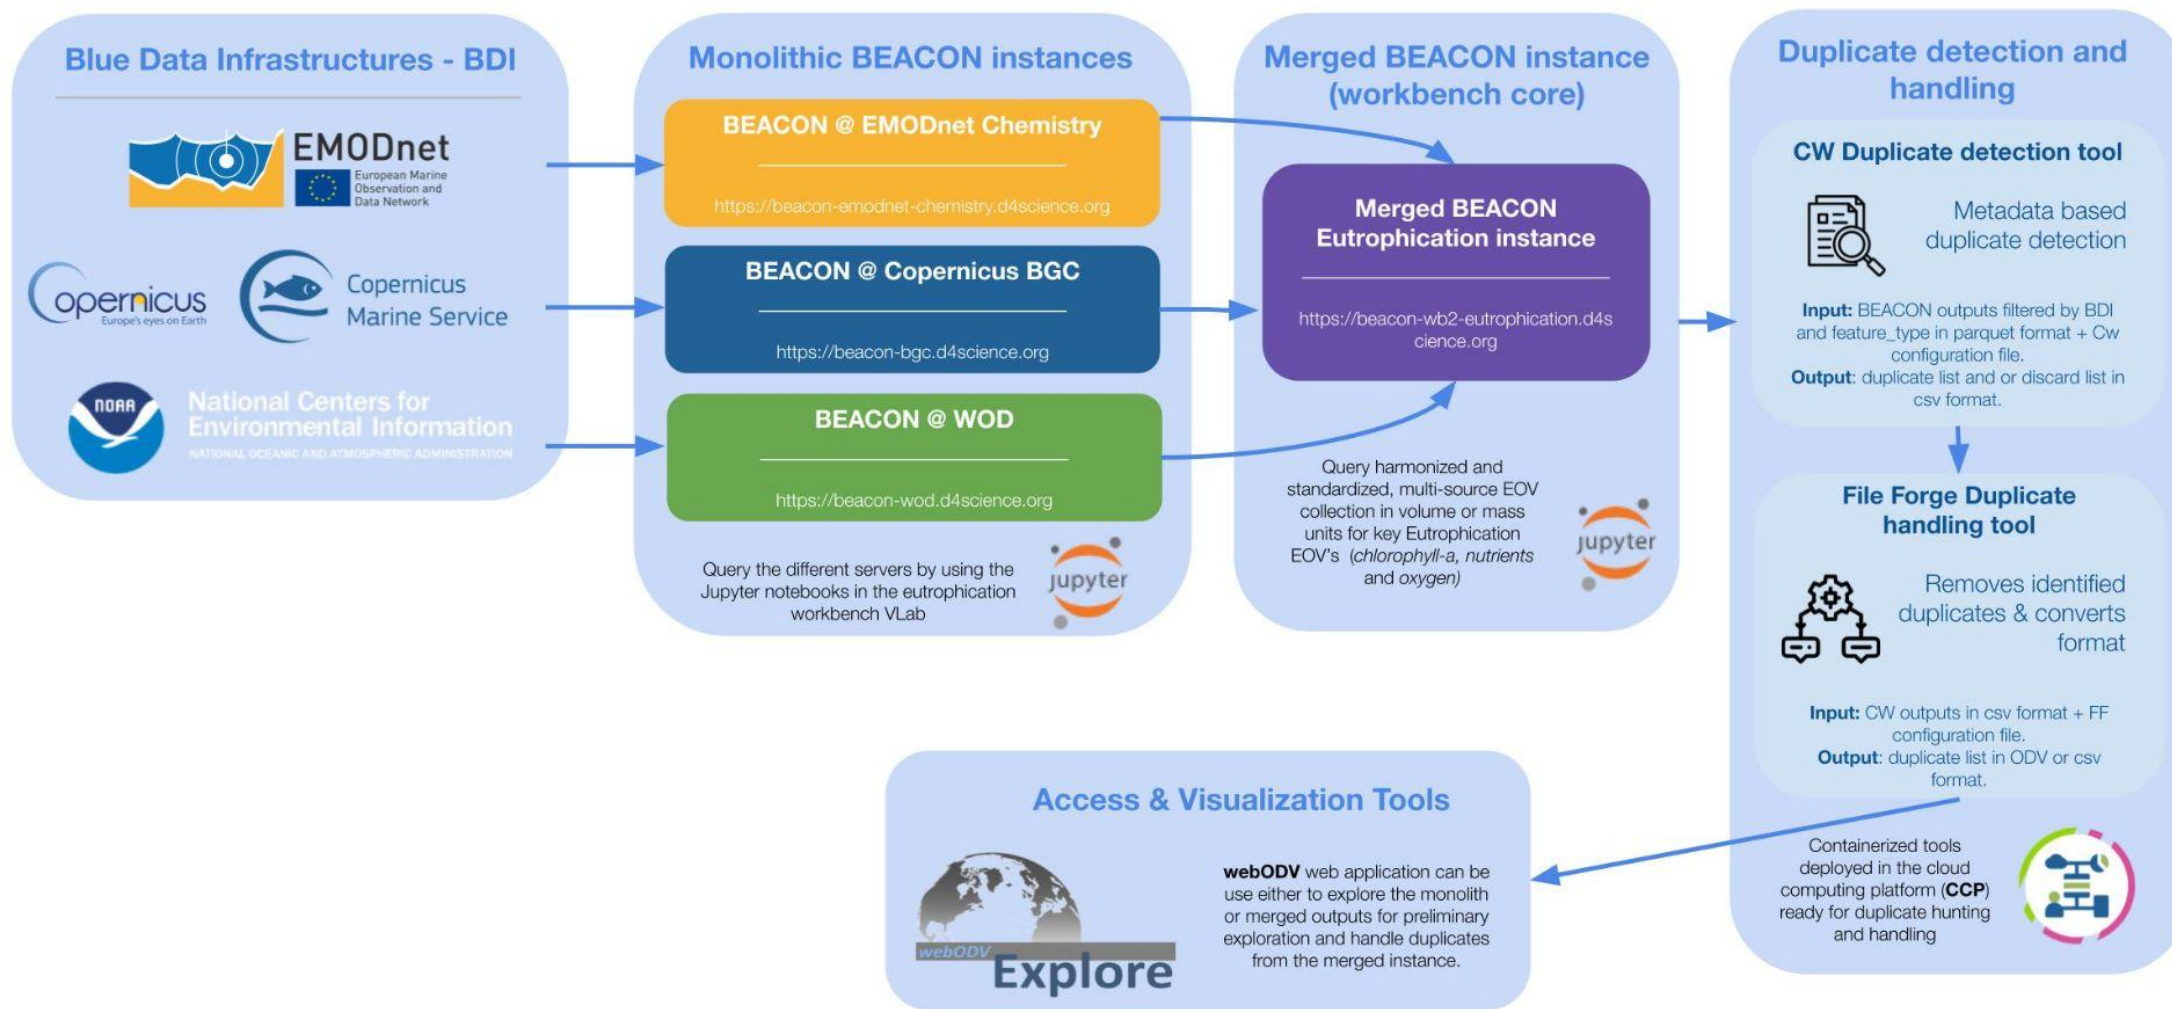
Blue Data Infrastructures - BDI

EMODnet
European Marine Observation and Data Network

opernicus
Europe's eyes on Earth

Copernicus Marine Service

NOAA
National Centers for Environmental Information
NATIONAL OCEANIC AND ATMOSPHERIC ADMINISTRATION

Monolithic BEACON instances

BEACON @ EMODnet Chemistry
https://beacon-emodnet-chemistry.d4science.org

BEACON @ Copernicus BGC
https://beacon-bgc.d4science.org

BEACON @ WOD
https://beacon-wod.d4science.org

Query the different servers by using the Jupyter notebooks in the eutrophication workbench VLab

jupyter

Merged BEACON instance (workbench core)

Merged BEACON Eutrophication instance
https://beacon-wb2-eutrophication.d4science.org

Query harmonized and standardized, multi-source EOV collection in volume or mass units for key Eutrophication EOV's (chlorophyll-a, nutrients and oxygen)

jupyter

Duplicate detection and handling

CW Duplicate detection tool

Metadata based duplicate detection

Input: BEACON outputs filtered by BDI and feature_type in parquet format + Cw configuration file.
Output: duplicate list and or discard list in csv format.

File Forge Duplicate handling tool

Removes identified duplicates & converts format

Input: CW outputs in csv format + FF configuration file.
Output: duplicate list in ODV or csv format.

Containerized tools deployed in the cloud computing platform (CCP) ready for duplicate hunting and handling

Access & Visualization Tools

webODV
Explore

webODV web application can be use either to explore the monolith or merged outputs for preliminary exploration and handle duplicates from the merged instance.